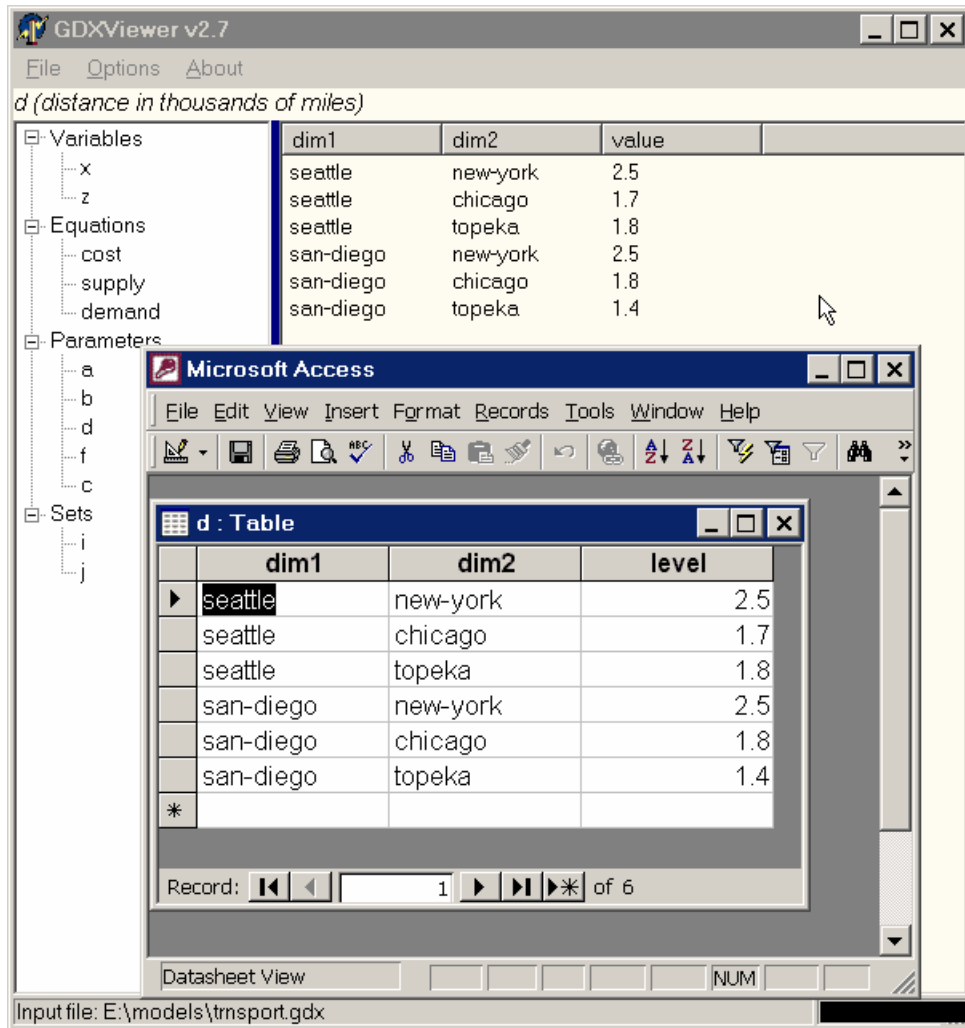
GDXViewer v2.7

File Options About

d (distance in thousands of miles)

Variables
x
z
Equations
cost
supply
demand
Parameters
a
b
d
f
c
Sets
i
j

| dim1 | dim2 | value |
|---|---|---|
| seattle | new-york | 2.5 |
| seattle | chicago | 1.7 |
| seattle | topeka | 1.8 |
| san-diego | new-york | 2.5 |
| san-diego | chicago | 1.8 |
| san-diego | topeka | 1.4 |

Microsoft Access

File Edit View Insert Format Records Tools Window Help

d : Table

| dim1 | dim2 | level |
|---|---|---|
| seattle | new-york | 2.5 |
| seattle | chicago | 1.7 |
| seattle | topeka | 1.8 |
| san-diego | new-york | 2.5 |
| san-diego | chicago | 1.8 |
| san-diego | topeka | 1.4 |
| * | | |

Record: 1 of 6

Datasheet View NUM

Input file: E:\models\trnsport.gdx